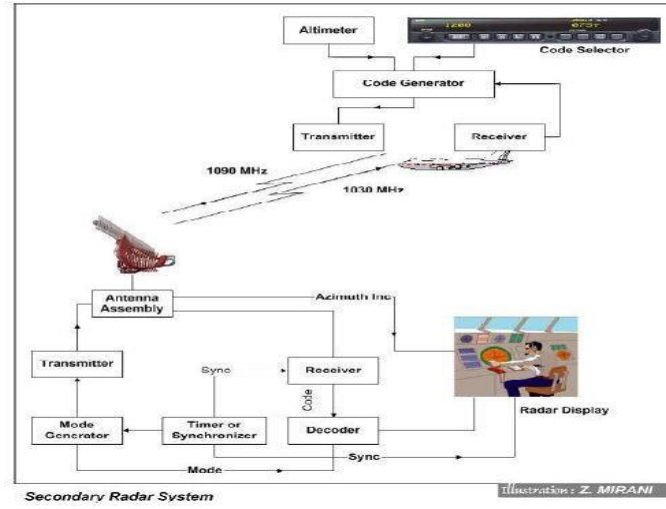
Altimeter

1200

0731

Code Selector

Code Generator

Transmitter

Receiver

1090 MHz

1030 MHz

Antenna Assembly

Azimuth Inc

Transmitter

Sync

Receiver

Code

Radar Display

Mode Generator

Timer or Synchronizer

Decoder

Sync

Mode

Secondary Radar System

illustration: Z. MIRANI